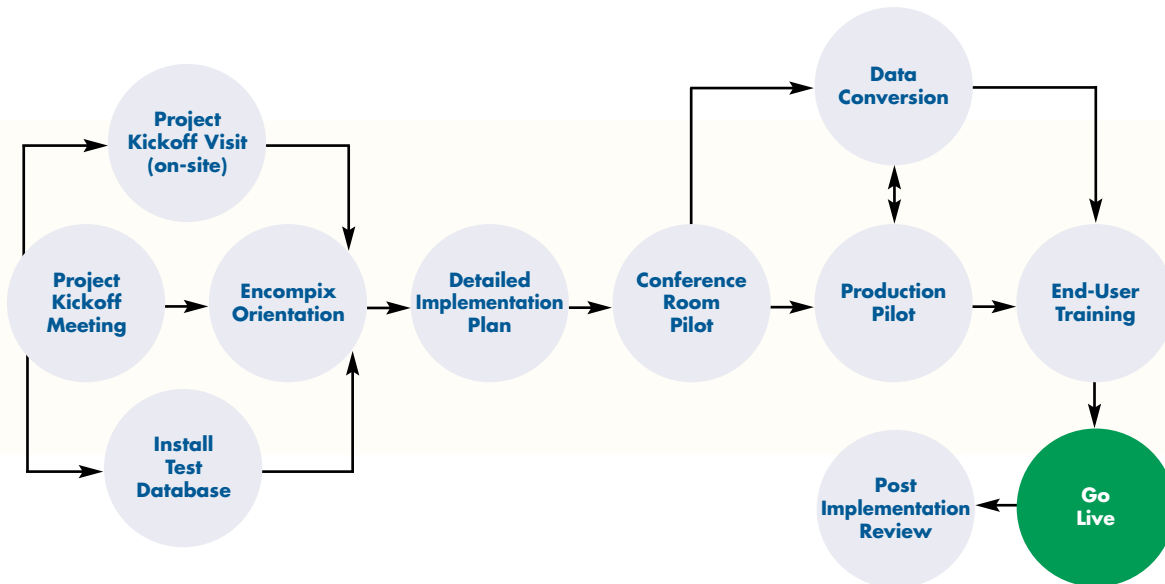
Project Kickoff Visit (on-site)

Project Kickoff Meeting

Encompix Orientation

Install Test Database

Detailed Implementation Plan

Conference Room Pilot

Data Conversion

Production Pilot

End-User Training

Go Live

Post Implementation Review